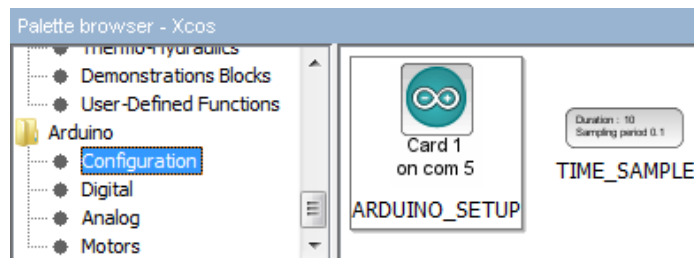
Palette browser - Xcos

Thermo-Hydraulics
Demonstrations Blocks
User-Defined Functions
Arduino
Configuration
Digital
Analog
Motors

Card 1
on com 5
ARDUINO_SETUP

Duration : 10
Sampling period 0.1
TIME_SAMPLE